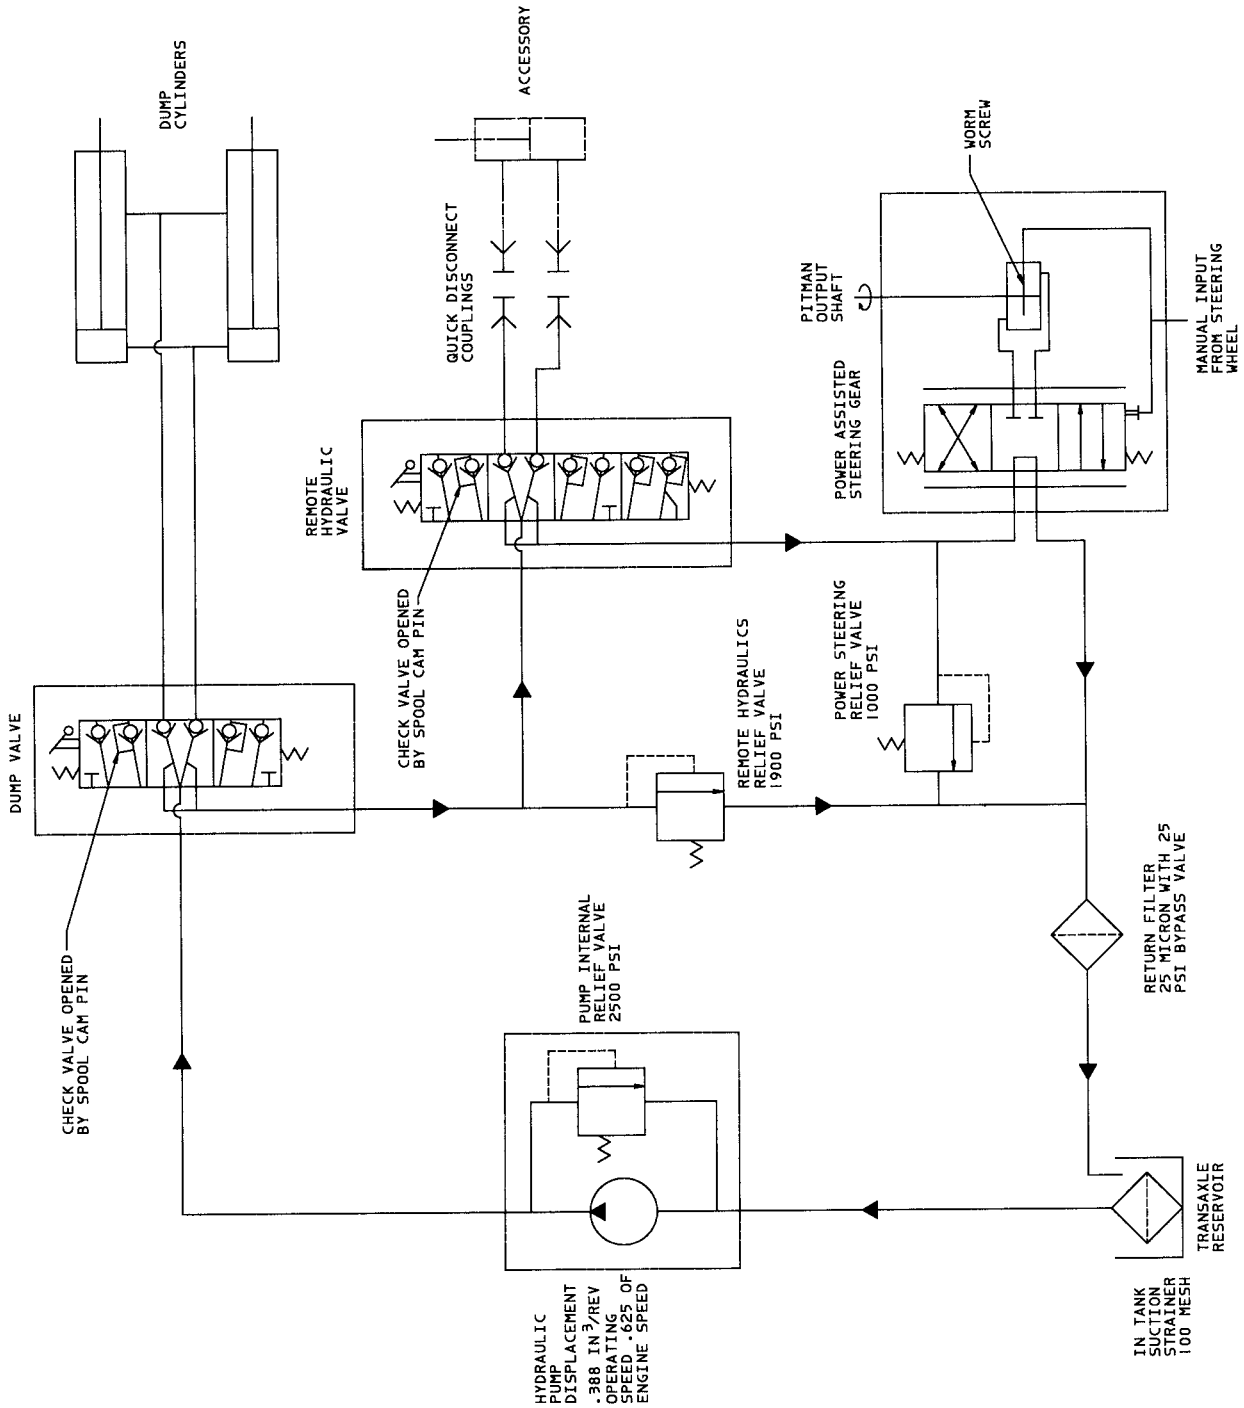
DUMP CYLINDERS

ACCESSORY

QUICK DISCONNECT COUPLINGS

WORM SCREW

PITMAN OUTPUT SHAFT

MANUAL INPUT FROM STEERING WHEEL

POWER ASSISTED STEERING GEAR

REMOTE HYDRAULIC VALVE

CHECK VALVE OPENED BY SPOOL CAM PIN

POWER STEERING RELIEF VALVE 1000 PSI

REMOTE HYDRAULICS RELIEF VALVE 1900 PSI

DUMP VALVE

CHECK VALVE OPENED BY SPOOL CAM PIN

RETURN FILTER 25 MICRON WITH 25 PSI BYPASS VALVE

PUMP INTERNAL RELIEF VALVE 2500 PSI

TRANSAXLE RESERVOIR

IN TANK SUCTION STRAINER 100 MESH

HYDRAULIC PUMP DISPLACEMENT .388 IN$^3$/REV OPERATING SPEED .625 OF ENGINE SPEED